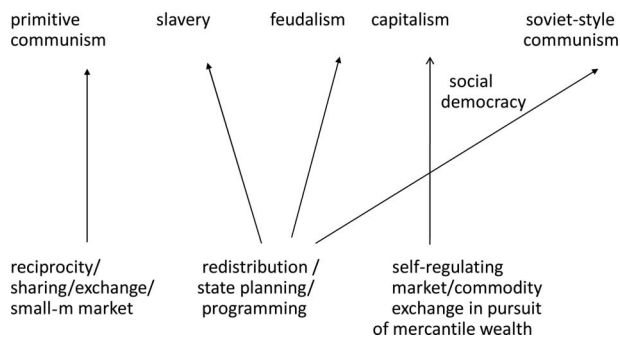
primitive communism

slavery

feudalism

capitalism

soviet-style communism

social democracy

reciprocity/ sharing/exchange/ small-m market

redistribution / state planning/ programming

self-regulating market/commodity exchange in pursuit of mercantile wealth